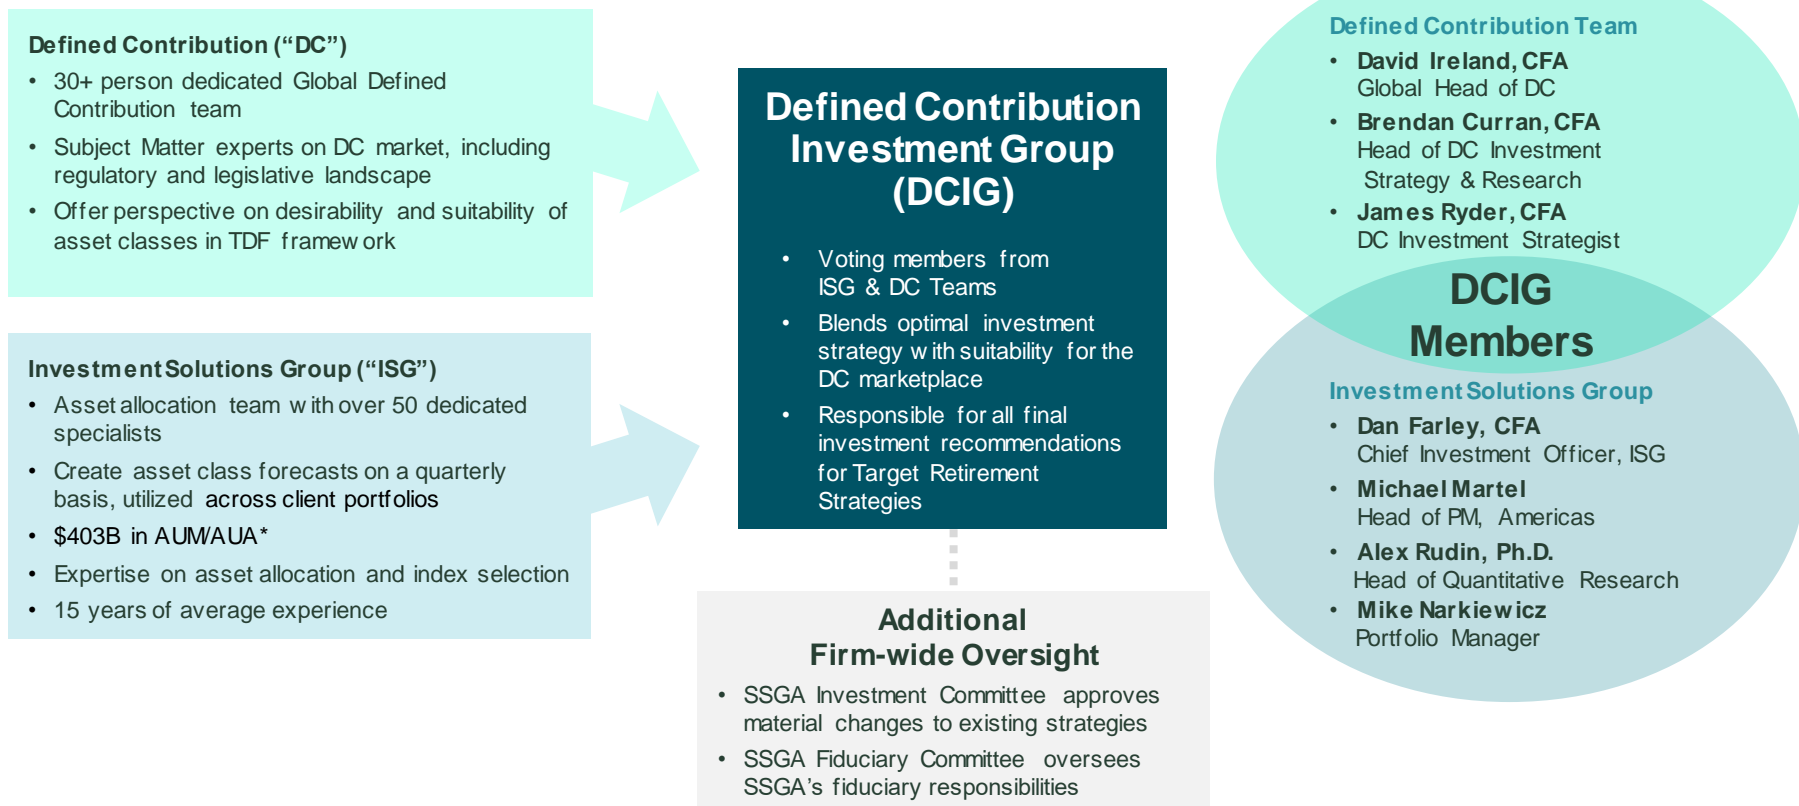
Defined Contribution ("DC")
- 30+ person dedicated Global Defined Contribution team
- Subject Matter experts on DC market, including regulatory and legislative landscape
- Offer perspective on desirability and suitability of asset classes in TDF framework

Investment Solutions Group ("ISG")
- Asset allocation team with over 50 dedicated specialists
- Create asset class forecasts on a quarterly basis, utilized across client portfolios
- $403B in AUM/AUA*
- Expertise on asset allocation and index selection
- 15 years of average experience

Defined Contribution Investment Group (DCIG)

- Voting members from ISG & DC Teams
- Blends optimal investment strategy with suitability for the DC marketplace
- Responsible for all final investment recommendations for Target Retirement Strategies

Additional Firm-wide Oversight
- SSGA Investment Committee approves material changes to existing strategies
- SSGA Fiduciary Committee oversees SSGA's fiduciary responsibilities

Defined Contribution Team
- David Ireland, CFA
Global Head of DC
- Brendan Curran, CFA
Head of DC Investment Strategy & Research
- James Ryder, CFA
DC Investment Strategist

DCIG Members

Investment Solutions Group
- Dan Farley, CFA
Chief Investment Officer, ISG
- Michael Martel
Head of PM, Americas
- Alex Rudin, Ph.D.
Head of Quantitative Research
- Mike Narkiewicz
Portfolio Manager